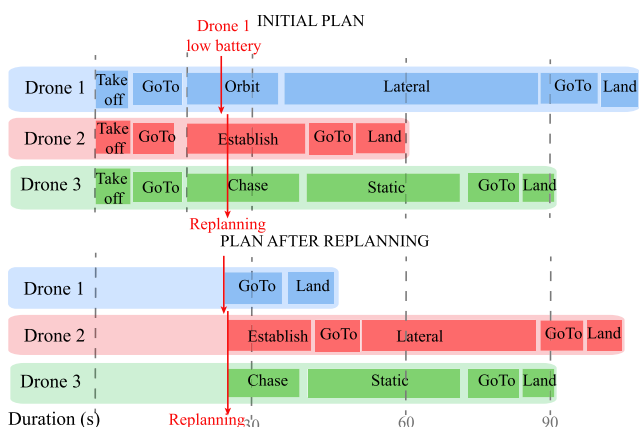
INITIAL PLAN

Drone 1 low battery

| Drone 1 | Take off | GoTo | Orbit | Lateral | GoTo | Land |
|---|---|---|---|---|---|---|
| Drone 2 | Take off | GoTo | Establish | GoTo | Land | |
| Drone 3 | Take off | GoTo | Chase | Static | GoTo | Land |

Replanning

PLAN AFTER REPLANNING

| Drone 1 | GoTo | Land | | | | |
|---|---|---|---|---|---|---|
| Drone 2 | Establish | GoTo | Lateral | GoTo | Land | |
| Drone 3 | Chase | Static | GoTo | Land | | |

Duration (s)

Replanning

30

60

90